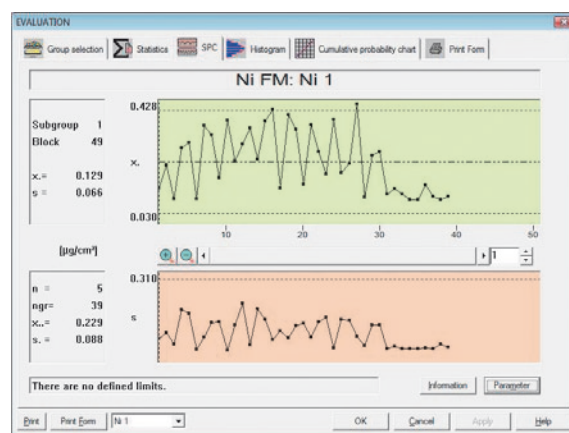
EVALUATION

Group selection | Statistics | SPC | Histogram | Cumulative probability chart | Print Form

Ni FM: Ni 1

Subgroup 1
Block 49

x = 0.129
s = 0.066

[µg/cm²]

n = 5
ngr = 39
x = 0.229
s = 0.088

0.428
x
0.030
10 20 30 40 50

1

0.310
s

There are no defined limits.

Information | Parameter

Print | Print Form | Ni 1 | OK | Cancel | Apply | Help